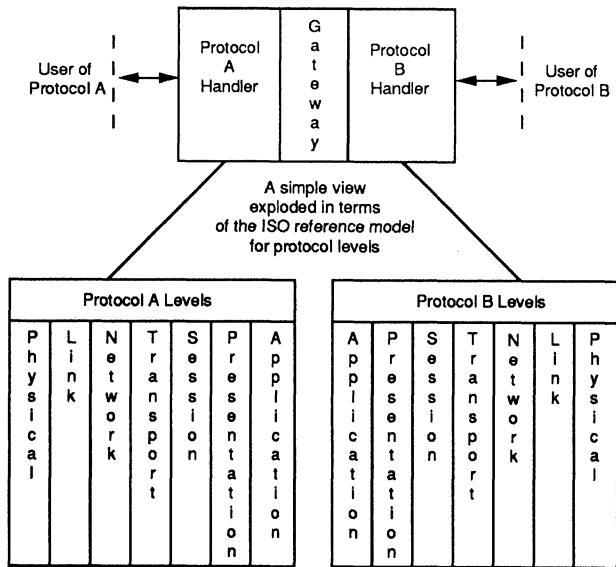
User of Protocol A

Protocol A Handler

Gateway

Protocol B Handler

User of Protocol B

A simple view exploded in terms of the ISO reference model for protocol levels

Protocol A Levels

Physical

Link

Network

Transport

Session

Presentation

Application

Protocol B Levels

Application

Presentation

Session

Transport

Network

Link

Physical